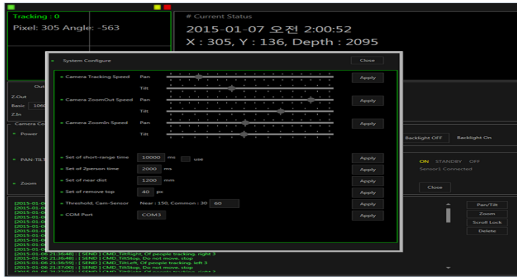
Tracking : 0

Pixel: 305 Angle: -563

# Current Status

2015-01-07 오전 2:00:52

X : 305, Y : 136, Depth : 2095

System Configure

Close

Camera Tracking Speed Pan

Tilt

Apply

Camera ZoomOut Speed Pan

Tilt

Apply

Camera ZoomIn Speed Pan

Tilt

Apply

Z.Out

Basic

Z.In

Camera C

Power

PAN-TILT

Zoom

Set of short-range time 10000 ms use

Apply

Set of 2person time 2000 ms

Apply

Set of near dist 1200 mm

Apply

Set of remove top 40 px

Apply

Threshold, Cam-Sensor Near : 150, Common : 30 60

Apply

COM Port COM3

Apply

Backlight Off Backlight On

ON STANDBY OFF

Sensor1 Connected

Close

Pan/Tilt

Zoom

Scroll Lock

Delete

[2015-01-0

[2015-01-0

[2015-01-0

[2015-01-0

[2015-01-0

[2015-01-0

[2015-01-07 21:35:48] | SEND | CMD_TiltRight, Of people tracking, right 3

[2015-01-07 21:35:49] | SEND | CMD_TiltStop, Do not move, stop

[2015-01-07 21:36:50] | SEND | CMD_TiltLeft, Of people tracking, left 3

[2015-01-07 21:37:00] | SEND | CMD_TiltStop, Do not move, stop

[2015-01-07 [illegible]